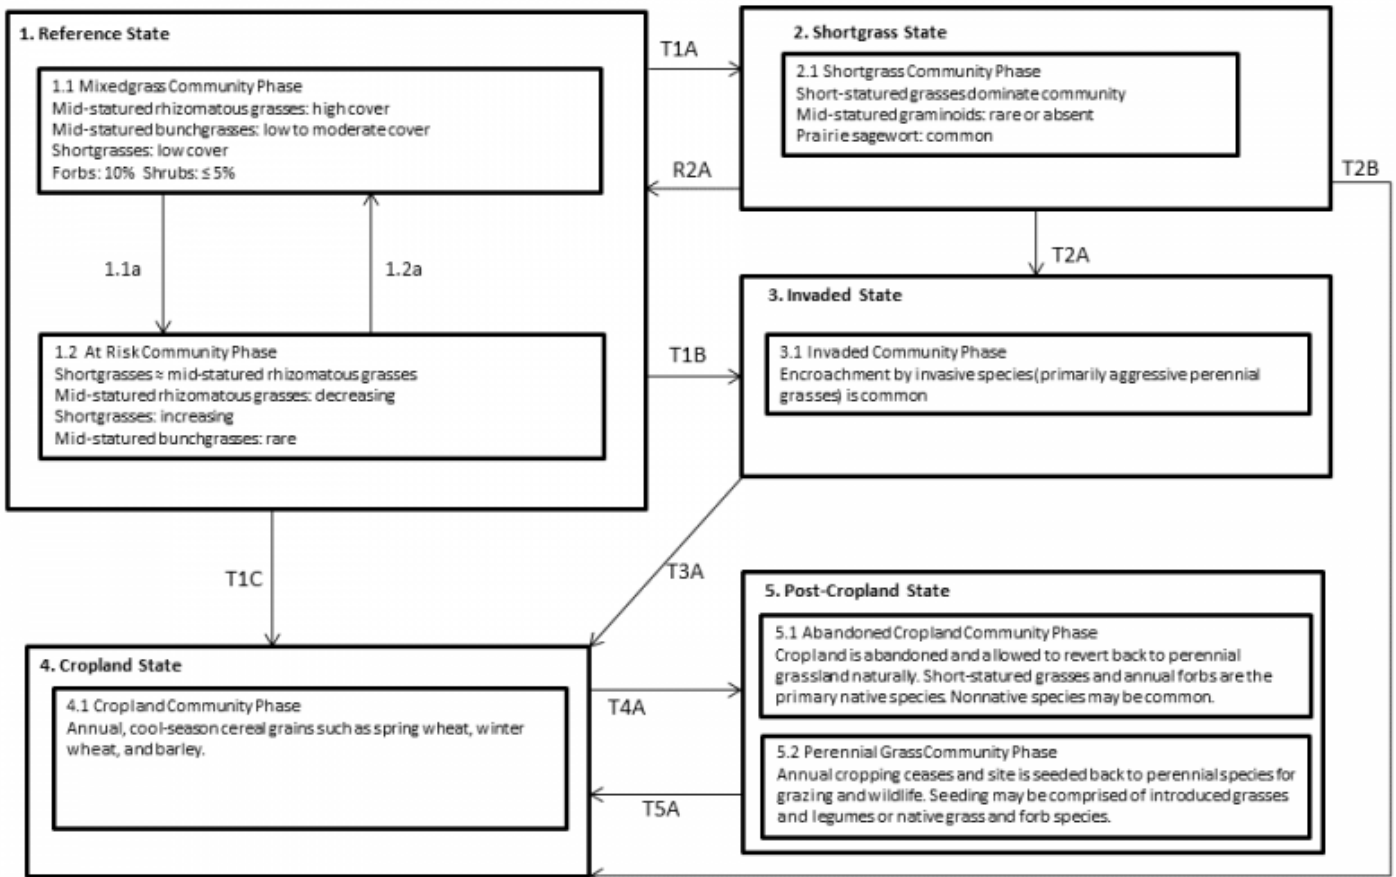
1. Reference State

1.1 Mixedgrass Community Phase
Mid-statured rhizomatous grasses: high cover
Mid-statured bunchgrasses: low to moderate cover
Shortgrasses: low cover
Forbs: 10% Shrubs: ≤ 5%

1.1a

1.2a

1.2 At Risk Community Phase
Shortgrasses ≈ mid-statured rhizomatous grasses
Mid-statured rhizomatous grasses: decreasing
Shortgrasses: increasing
Mid-statured bunchgrasses: rare

T1A

R2A

T1B

2. Shortgrass State

2.1 Shortgrass Community Phase
Short-statured grasses dominate community
Mid-statured graminoids: rare or absent
Prairie sagewort: common

T2B

T2A

3. Invaded State

3.1 Invaded Community Phase
Encroachment by invasive species (primarily aggressive perennial grasses) is common

T1C

T3A

4. Cropland State

4.1 Cropland Community Phase
Annual, cool-season cereal grains such as spring wheat, winter wheat, and barley.

T4A

T5A

5. Post-Cropland State

5.1 Abandoned Cropland Community Phase
Cropland is abandoned and allowed to revert back to perennial grassland naturally. Short-statured grasses and annual forbs are the primary native species. Nonnative species may be common.

5.2 Perennial Grass Community Phase
Annual cropping ceases and site is seeded back to perennial species for grazing and wildlife. Seeding may be comprised of introduced grasses and legumes or native grass and forb species.